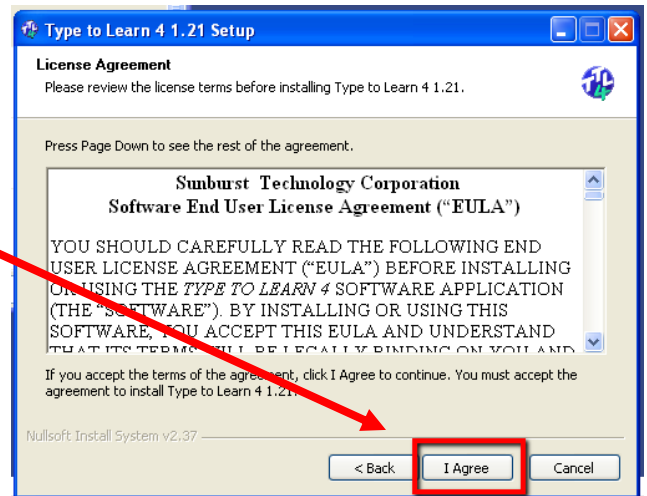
Type to Learn 4 1.21 Setup

License Agreement

Please review the license terms before installing Type to Learn 4 1.21.

Press Page Down to see the rest of the agreement.

Sunburst Technology Corporation
Software End User License Agreement ("EULA")

YOU SHOULD CAREFULLY READ THE FOLLOWING END USER LICENSE AGREEMENT ("EULA") BEFORE INSTALLING OR USING THE *TYPE TO LEARN 4* SOFTWARE APPLICATION (THE "SOFTWARE"). BY INSTALLING OR USING THIS SOFTWARE, YOU ACCEPT THIS EULA AND UNDERSTAND THAT ITS TERMS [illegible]

If you accept the terms of the agreement, click I Agree to continue. You must accept the agreement to install Type to Learn 4 1.21.

Nullsoft Install System v2.37

< Back | I Agree | Cancel